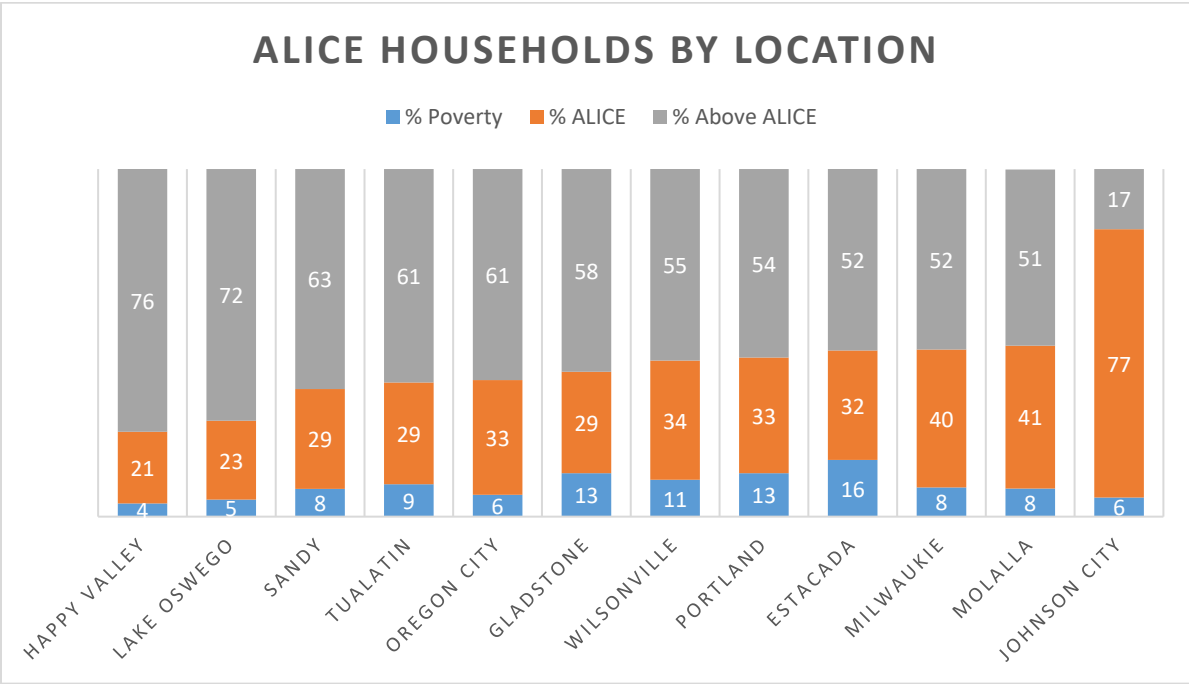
ALICE HOUSEHOLDS BY LOCATION

% Poverty % ALICE % Above ALICE

| | % Poverty | % ALICE | % Above ALICE |
|---|---|---|---|
| HAPPY VALLEY | 4 | 21 | 76 |
| LAKE OSWEGO | 5 | 23 | 72 |
| SANDY | 8 | 29 | 63 |
| TUALATIN | 9 | 29 | 61 |
| OREGON CITY | 6 | 33 | 61 |
| GLADSTONE | 13 | 29 | 58 |
| WILSONVILLE | 11 | 34 | 55 |
| PORTLAND | 13 | 33 | 54 |
| ESTACADA | 16 | 32 | 52 |
| MILWAUKIE | 8 | 40 | 52 |
| MOLALLA | 8 | 41 | 51 |
| JOHNSON CITY | 6 | 77 | 17 |